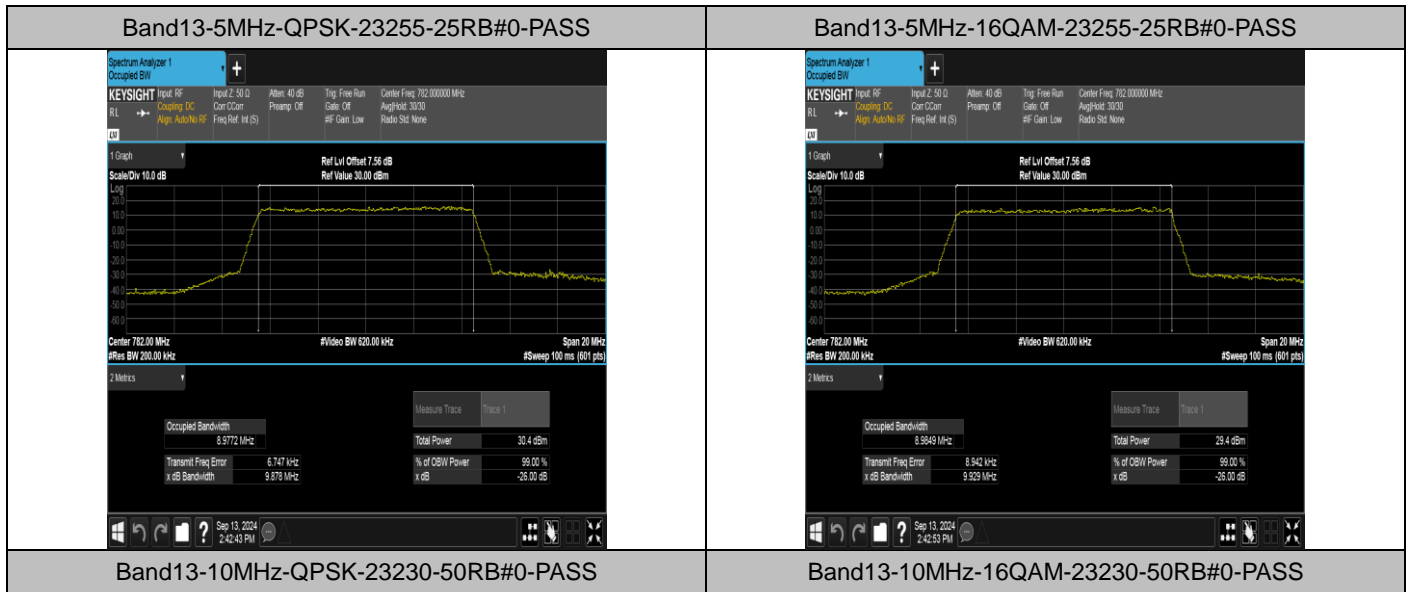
| Band13-5MHz-QPSK-23255-25RB#0-PASS | Band13-5MHz-16QAM-23255-25RB#0-PASS |
|---|---|
| Spectrum Analyzer 1 Occupied BW + KEYSIGHT Input: RF Coupling: DC Align: Auto/No RF Input Z: 50 Ω Corr CCorr Freq Ref: Int (S) Atten: 40 dB Preamp: Off Trig: Free Run Gate: Off #IF Gain: Low Center Freq: 782.000000 MHz Avg\|Hold: 30/30 Radio Std: None RL LXI 1 Graph Scale/Div 10.0 dB Ref Lvl Offset 7.56 dB Ref Value 30.00 dBm Log 20.0 10.0 0.00 -10.0 -20.0 -30.0 -40.0 -50.0 -60.0 Center 782.00 MHz #Res BW 200.00 kHz #Video BW 620.00 kHz Span 20 MHz #Sweep 100 ms (601 pts) 2 Metrics Occupied Bandwidth 8.9772 MHz Transmit Freq Error 6.747 kHz x dB Bandwidth 9.878 MHz Measure Trace Trace 1 Total Power 30.4 dBm % of OBW Power 99.00 % x dB -26.00 dB Sep 13, 2024 2:42:43 PM | Spectrum Analyzer 1 Occupied BW + KEYSIGHT Input: RF Coupling: DC Align: Auto/No RF Input Z: 50 Ω Corr CCorr Freq Ref: Int (S) Atten: 40 dB Preamp: Off Trig: Free Run Gate: Off #IF Gain: Low Center Freq: 782.000000 MHz Avg\|Hold: 30/30 Radio Std: None RL LXI 1 Graph Scale/Div 10.0 dB Ref Lvl Offset 7.56 dB Ref Value 30.00 dBm Log 20.0 10.0 0.00 -10.0 -20.0 -30.0 -40.0 -50.0 -60.0 Center 782.00 MHz #Res BW 200.00 kHz #Video BW 620.00 kHz Span 20 MHz #Sweep 100 ms (601 pts) 2 Metrics Occupied Bandwidth 8.9849 MHz Transmit Freq Error 8.942 kHz x dB Bandwidth 9.929 MHz Measure Trace Trace 1 Total Power 29.4 dBm % of OBW Power 99.00 % x dB -26.00 dB Sep 13, 2024 2:42:53 PM |
| Band13-10MHz-QPSK-23230-50RB#0-PASS | Band13-10MHz-16QAM-23230-50RB#0-PASS |